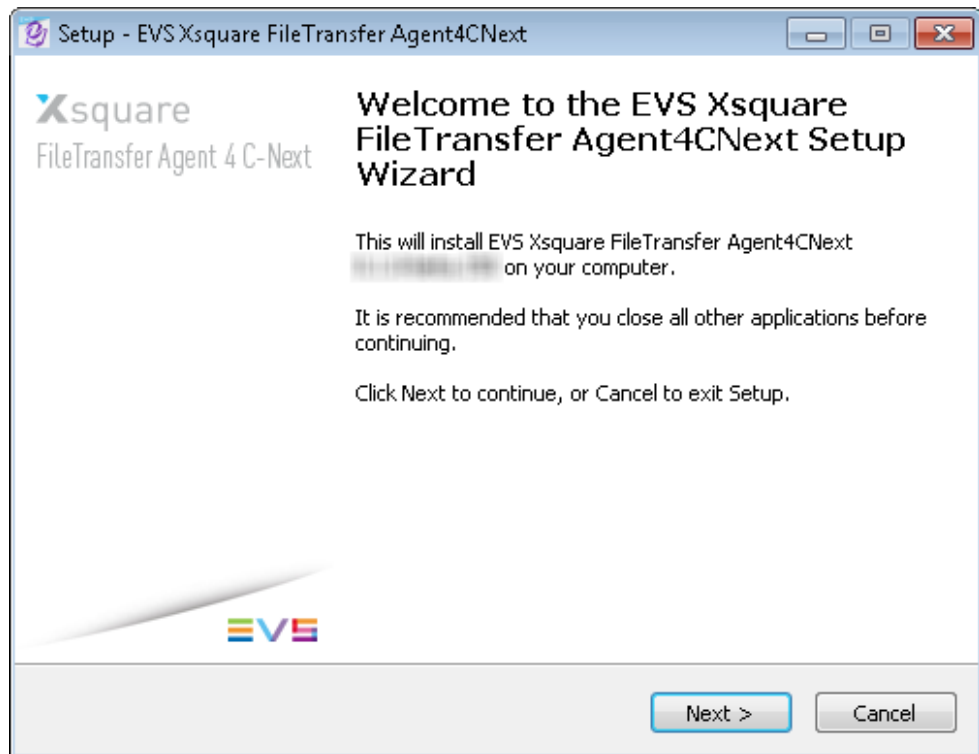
Setup - EVS Xsquare FileTransfer Agent4CNext

Xsquare
FileTransfer Agent 4 C-Next

Welcome to the EVS Xsquare FileTransfer Agent4CNext Setup Wizard

This will install EVS Xsquare FileTransfer Agent4CNext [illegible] on your computer.

It is recommended that you close all other applications before continuing.

Click Next to continue, or Cancel to exit Setup.

EVS

Next >
Cancel